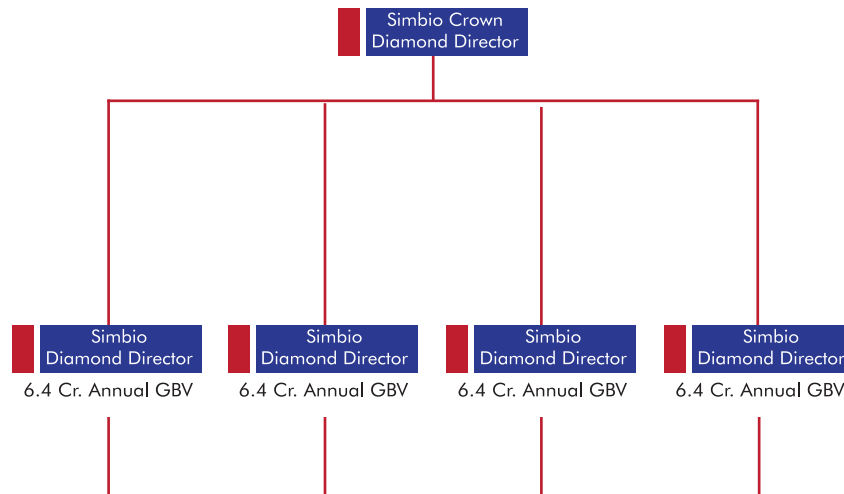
Simbio Crown Diamond Director

Simbio Diamond Director
6.4 Cr. Annual GBV

Simbio Diamond Director
6.4 Cr. Annual GBV

Simbio Diamond Director
6.4 Cr. Annual GBV

Simbio Diamond Director
6.4 Cr. Annual GBV